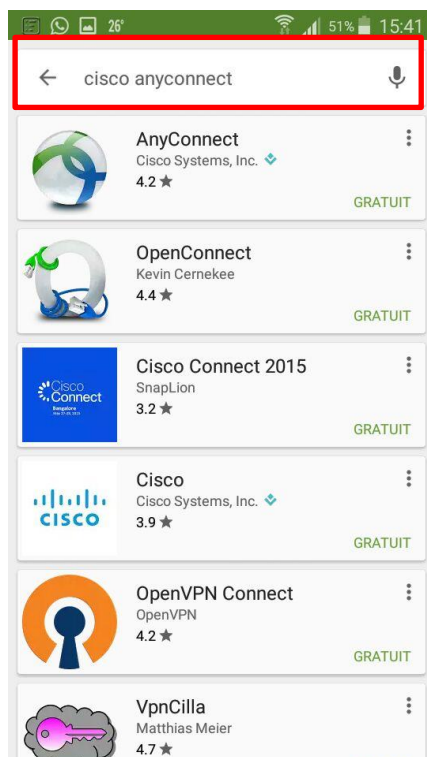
26° 51% 15:41

cisco anyconnect

AnyConnect
Cisco Systems, Inc.
4.2 ★
GRATUIT

OpenConnect
Kevin Cernekee
4.4 ★
GRATUIT

Cisco Connect
Bangalore
Cisco Connect 2015
SnapLion
3.2 ★
GRATUIT

CISCO
Cisco
Cisco Systems, Inc.
3.9 ★
GRATUIT

OpenVPN Connect
OpenVPN
4.2 ★
GRATUIT

VpnCilla
Matthias Meier
4.7 ★